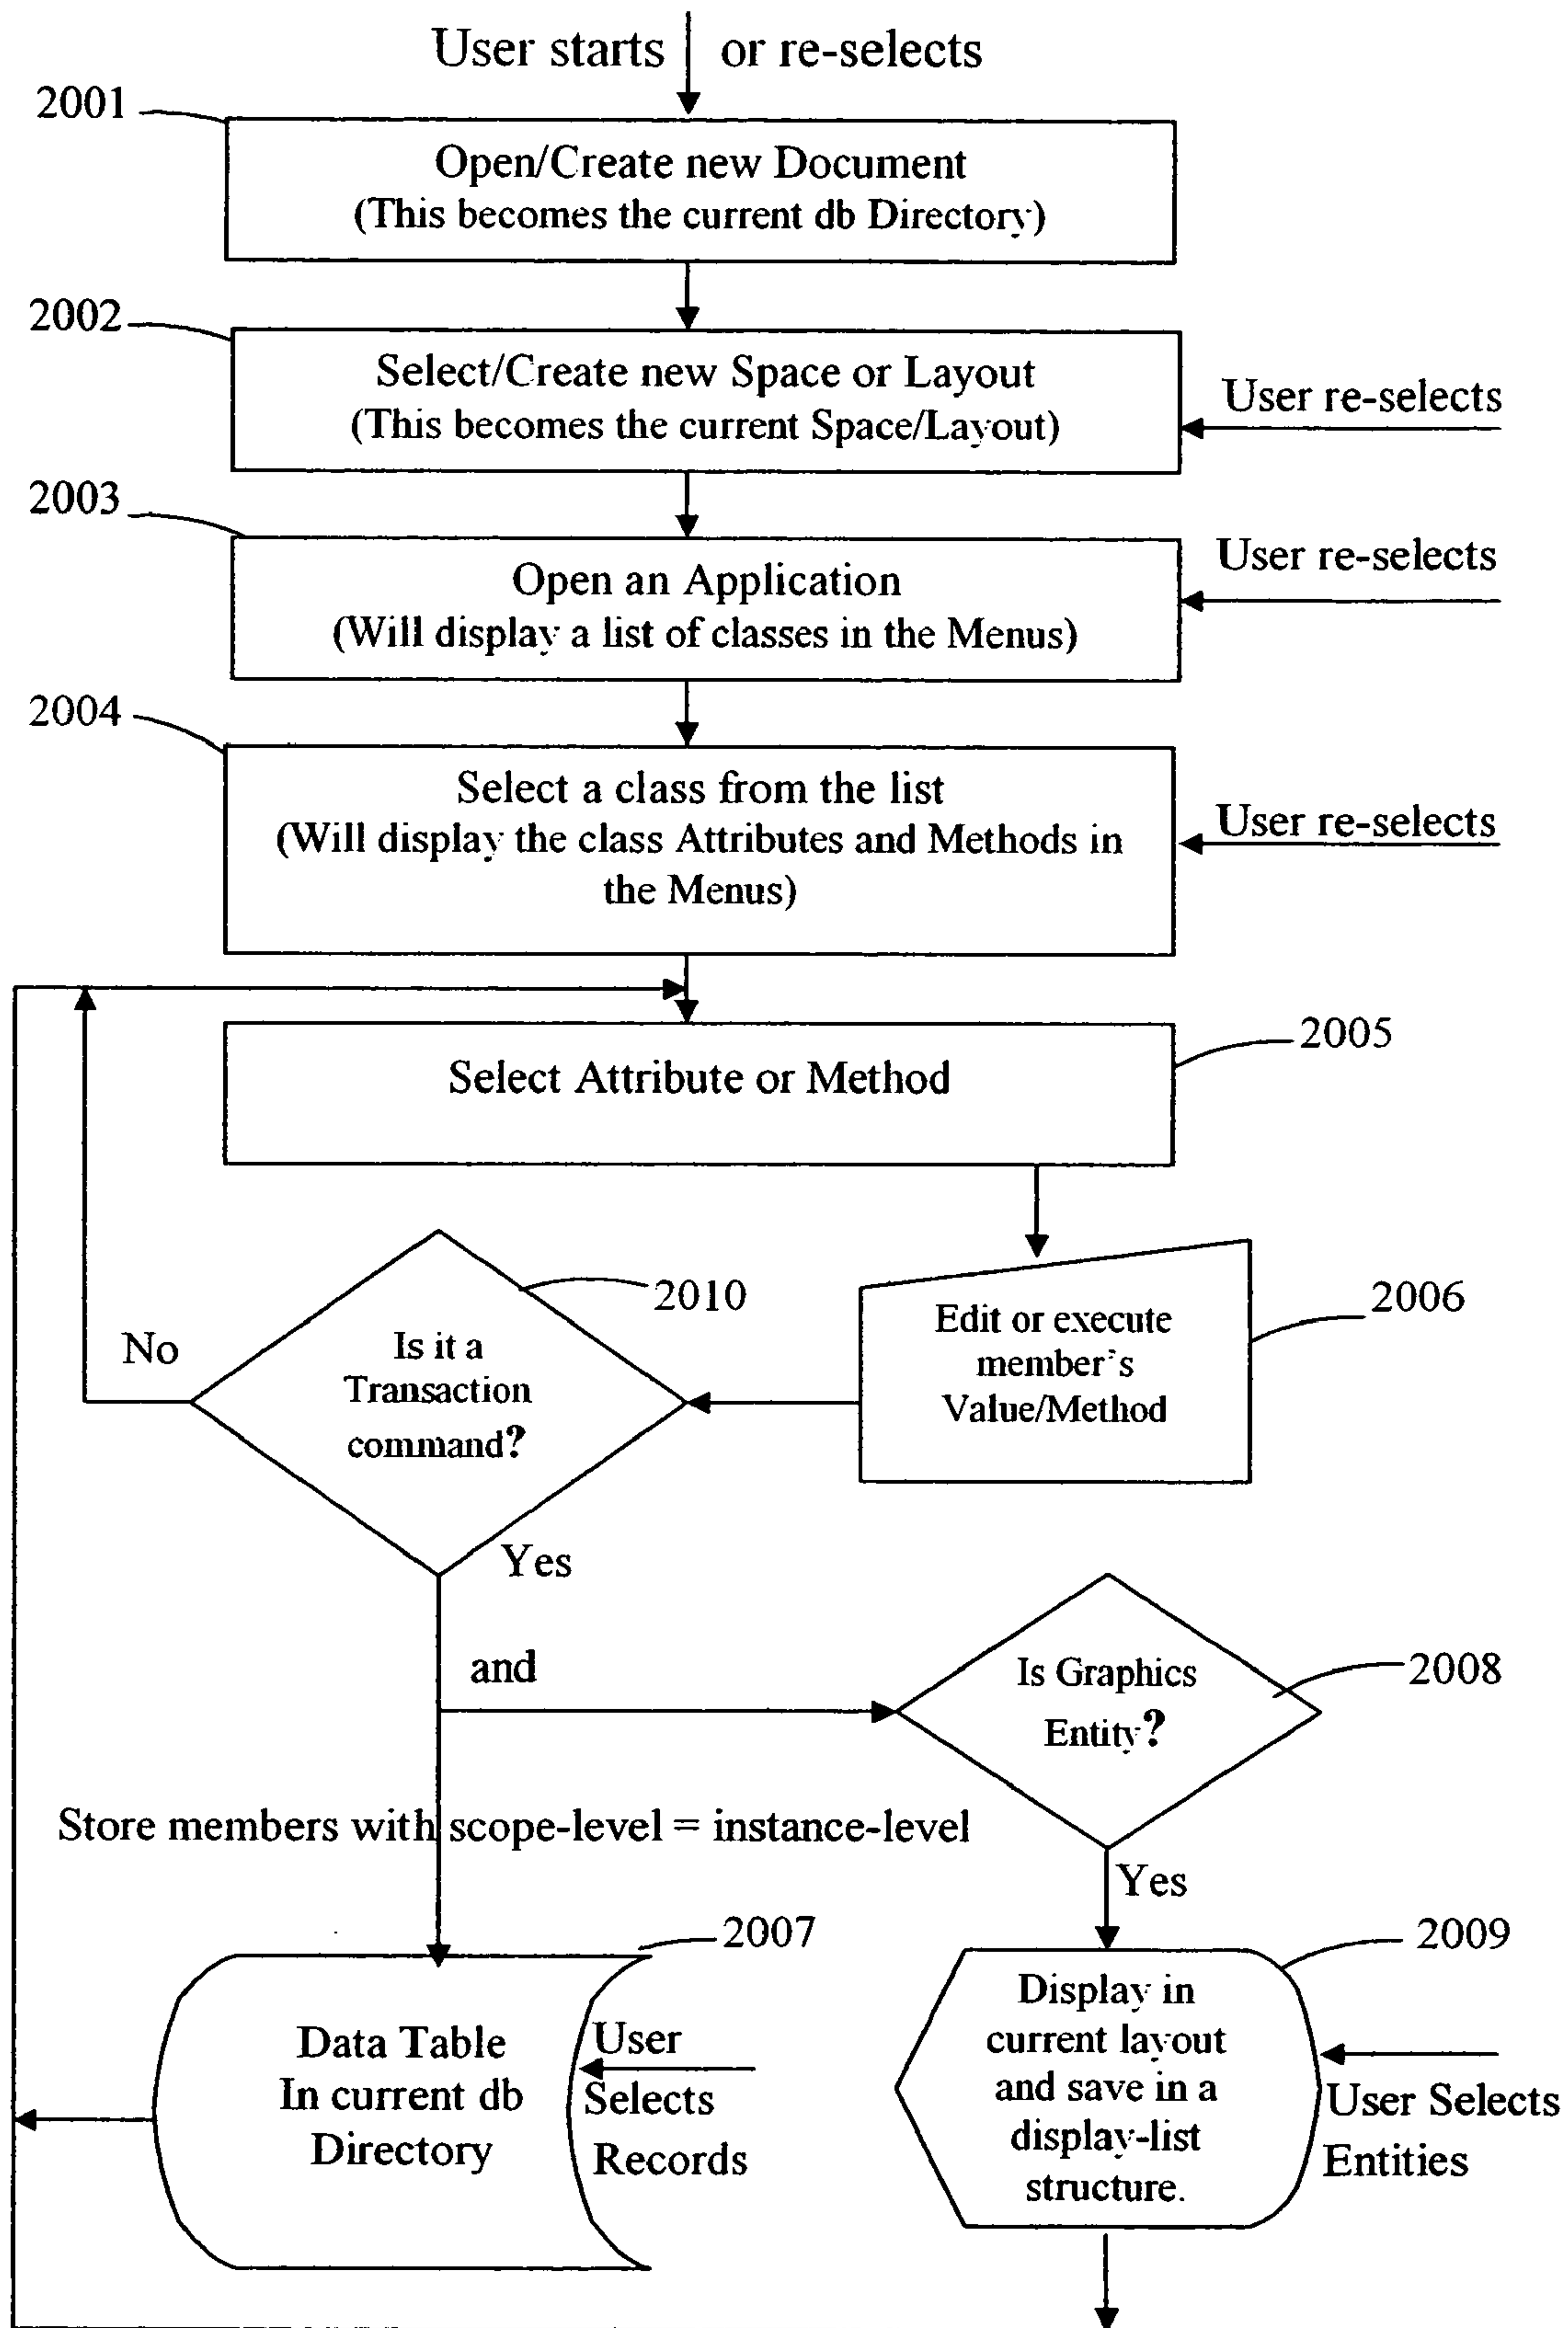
User starts or re-selects

2001

Open/Create new Document
(This becomes the current db Directory)

2002

Select/Create new Space or Layout
(This becomes the current Space/Layout)

User re-selects

2003

Open an Application
(Will display a list of classes in the Menus)

User re-selects

2004

Select a class from the list
(Will display the class Attributes and Methods in the Menus)

User re-selects

Select Attribute or Method

2005

2010

Is it a Transaction command?

No

Edit or execute member's Value/Method

2006

Yes

and

Is Graphics Entity?

2008

Store members with scope-level = instance-level

Yes

2007

2009

Data Table In current db Directory

User Selects Records

Display in current layout and save in a display-list structure.

User Selects Entities